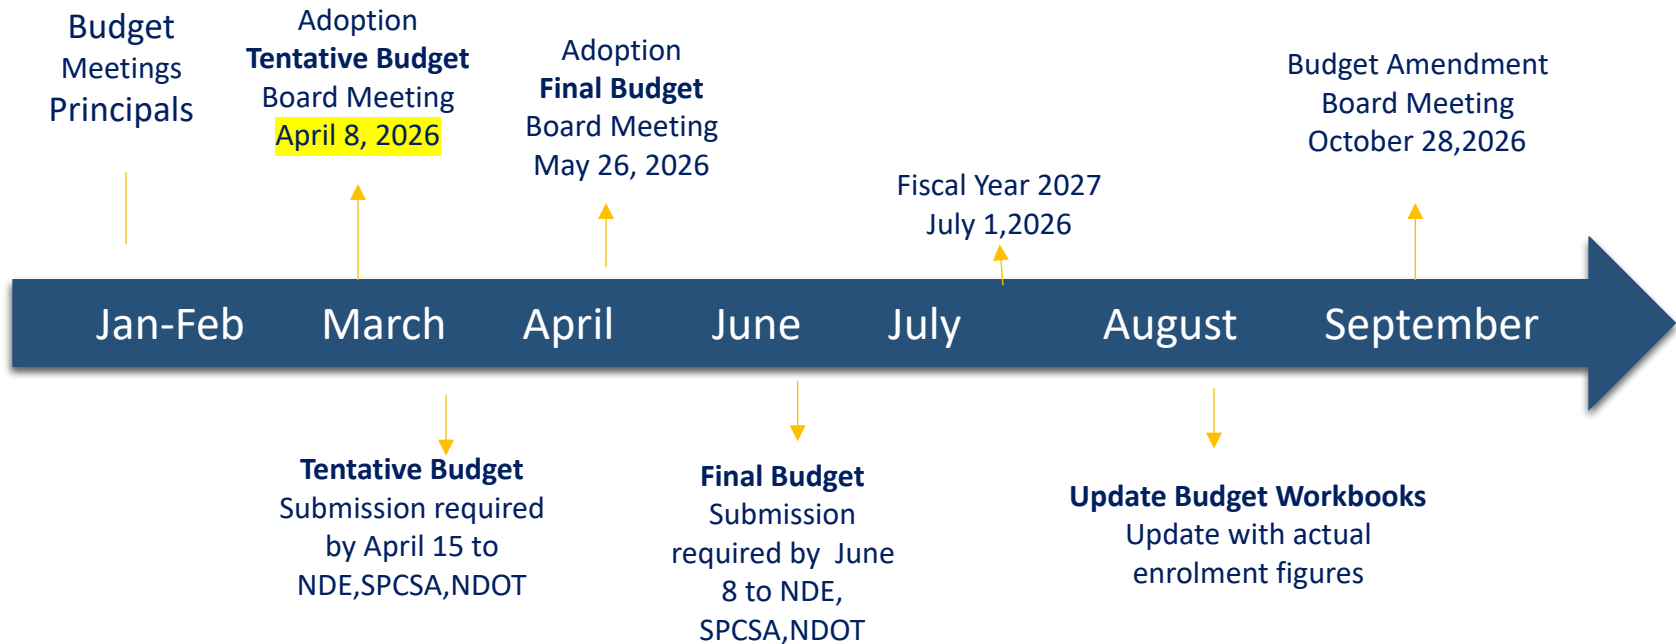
Budget Meetings Principals

Adoption
**Tentative Budget**
Board Meeting
April 8, 2026

Adoption
**Final Budget**
Board Meeting
May 26, 2026

Fiscal Year 2027
July 1,2026

Budget Amendment
Board Meeting
October 28,2026

Jan-Feb March April June July August September

**Tentative Budget**
Submission required by April 15 to NDE,SPCSA,NDOT

**Final Budget**
Submission required by June 8 to NDE, SPCSA,NDOT

**Update Budget Workbooks**
Update with actual enrolment figures